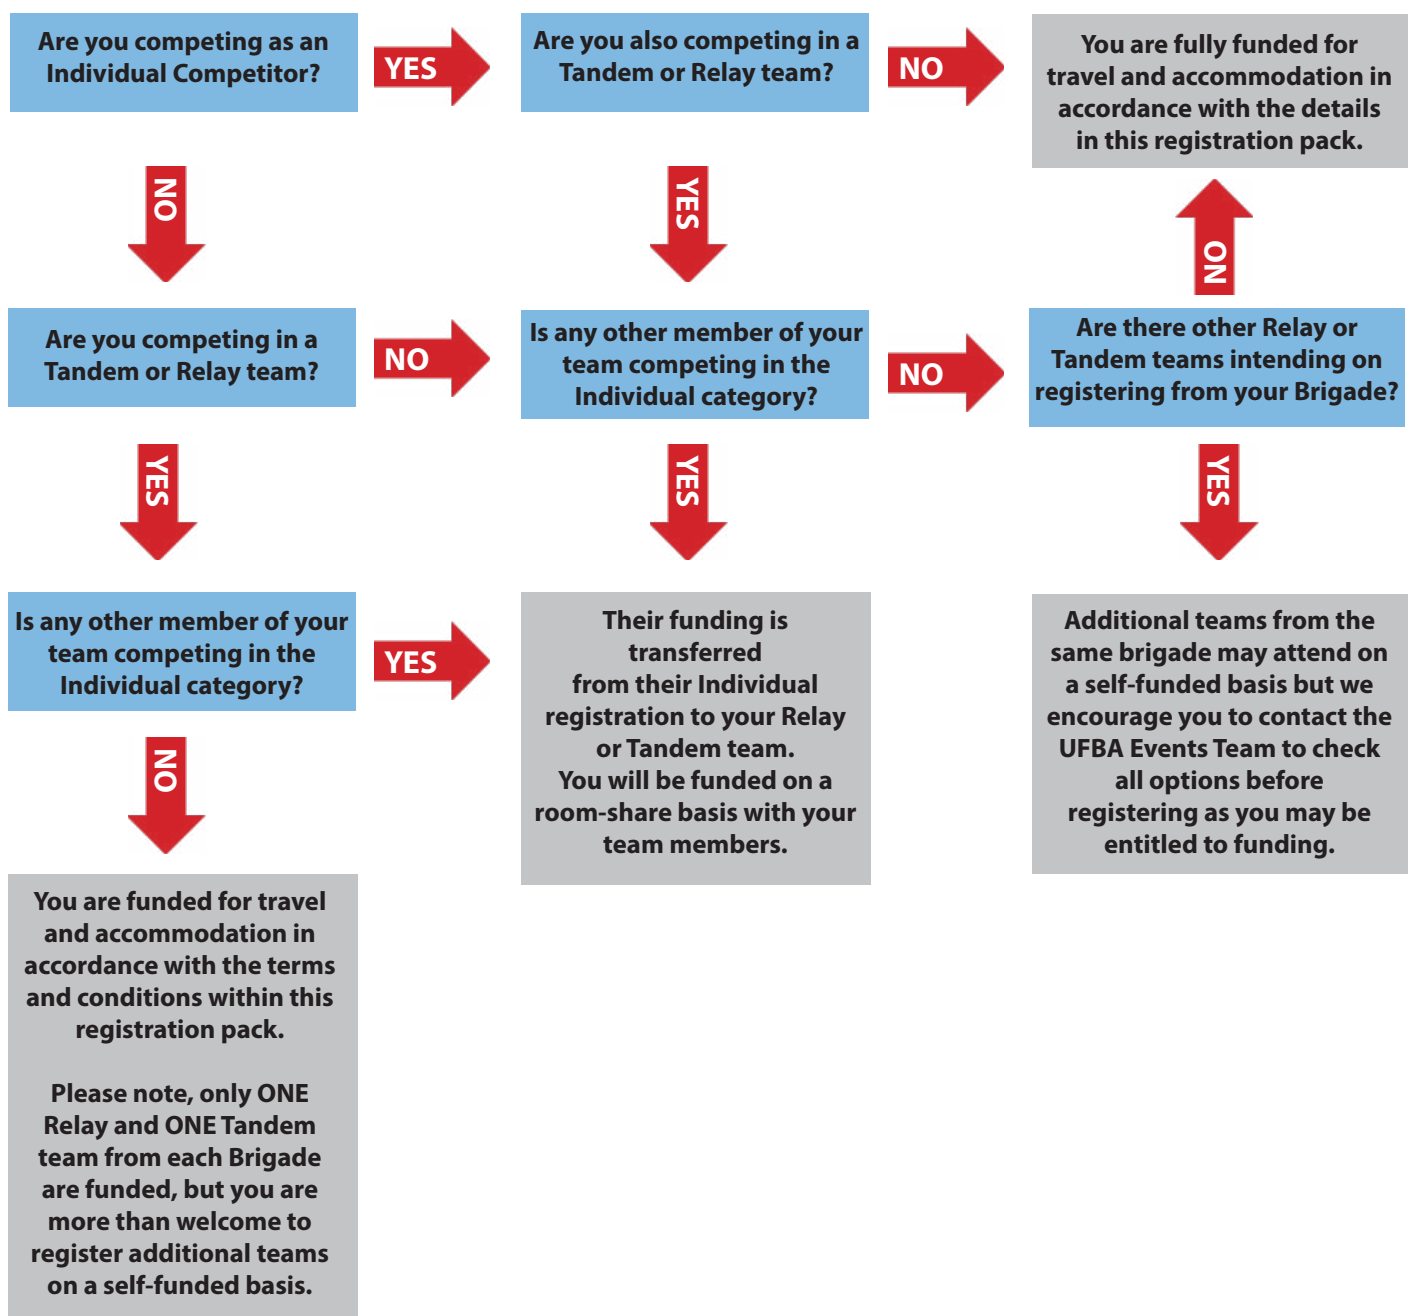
Are you competing as an Individual Competitor?

YES

Are you also competing in a Tandem or Relay team?

NO

You are fully funded for travel and accommodation in accordance with the details in this registration pack.

NO

YES

NO

Are you competing in a Tandem or Relay team?

NO

Is any other member of your team competing in the Individual category?

NO

Are there other Relay or Tandem teams intending on registering from your Brigade?

YES

YES

YES

Is any other member of your team competing in the Individual category?

YES

Their funding is transferred from their Individual registration to your Relay or Tandem team. You will be funded on a room-share basis with your team members.

Additional teams from the same brigade may attend on a self-funded basis but we encourage you to contact the UFBA Events Team to check all options before registering as you may be entitled to funding.

NO

You are funded for travel and accommodation in accordance with the terms and conditions within this registration pack.

Please note, only ONE Relay and ONE Tandem team from each Brigade are funded, but you are more than welcome to register additional teams on a self-funded basis.